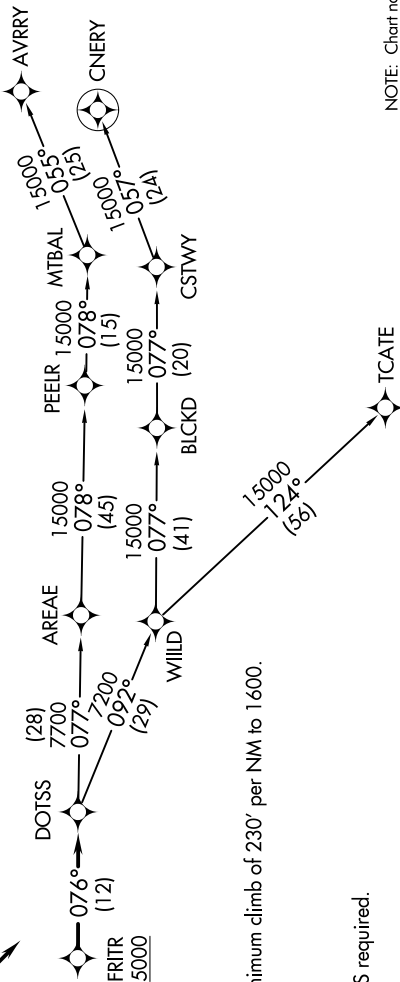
AVRRY

CNERY

NOTE: Chart no

15000
055°
(25)

15000
057°
(24)

MTBAL

CSTWY

PEELR 15000
078°
(15)

15000
077°
(20)

BLCKD

TCATE

AREAE

15000
078°
(45)

15000
077°
(41)

15000
124°
(56)

WIILD

(28)
7700
077°

7200
092°
(29)

DOTSS

076°
(12)

FRITR
5000

nimum climb of 230' per NM to 1600.

S required.